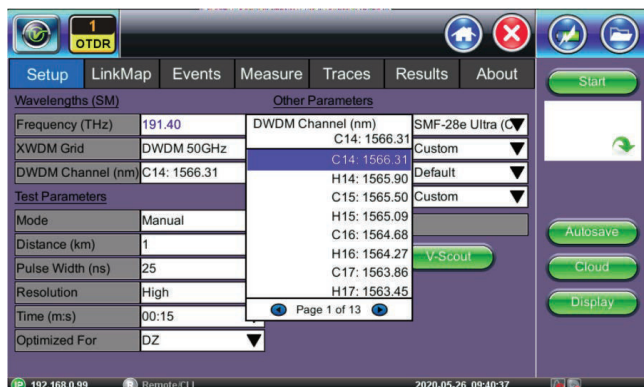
1
OTDR

Setup LinkMap Events Measure Traces Results About

Start

Wavelengths (SM)

Other Parameters

Frequency (THz) 191.40

XWDM Grid DWDM 50GHz

DWDM Channel (nm) C14: 1566.31

Test Parameters

Mode Manual

Distance (km) 1

Pulse Width (ns) 25

Resolution High

Time (m:s) 00:15

Optimized For DZ

DWDM Channel (nm)
C14: 1566.31
C14: 1566.31
H14: 1565.90
C15: 1565.50
H15: 1565.09
C16: 1564.68
H16: 1564.27
C17: 1563.86
H17: 1563.45
Page 1 of 13

SMF-28e Ultra (C
Custom
Default
Custom

V-Scout

Autosave

Cloud

Display

192.168.0.99 Remote:CLI 2020-05-26 09:40:37